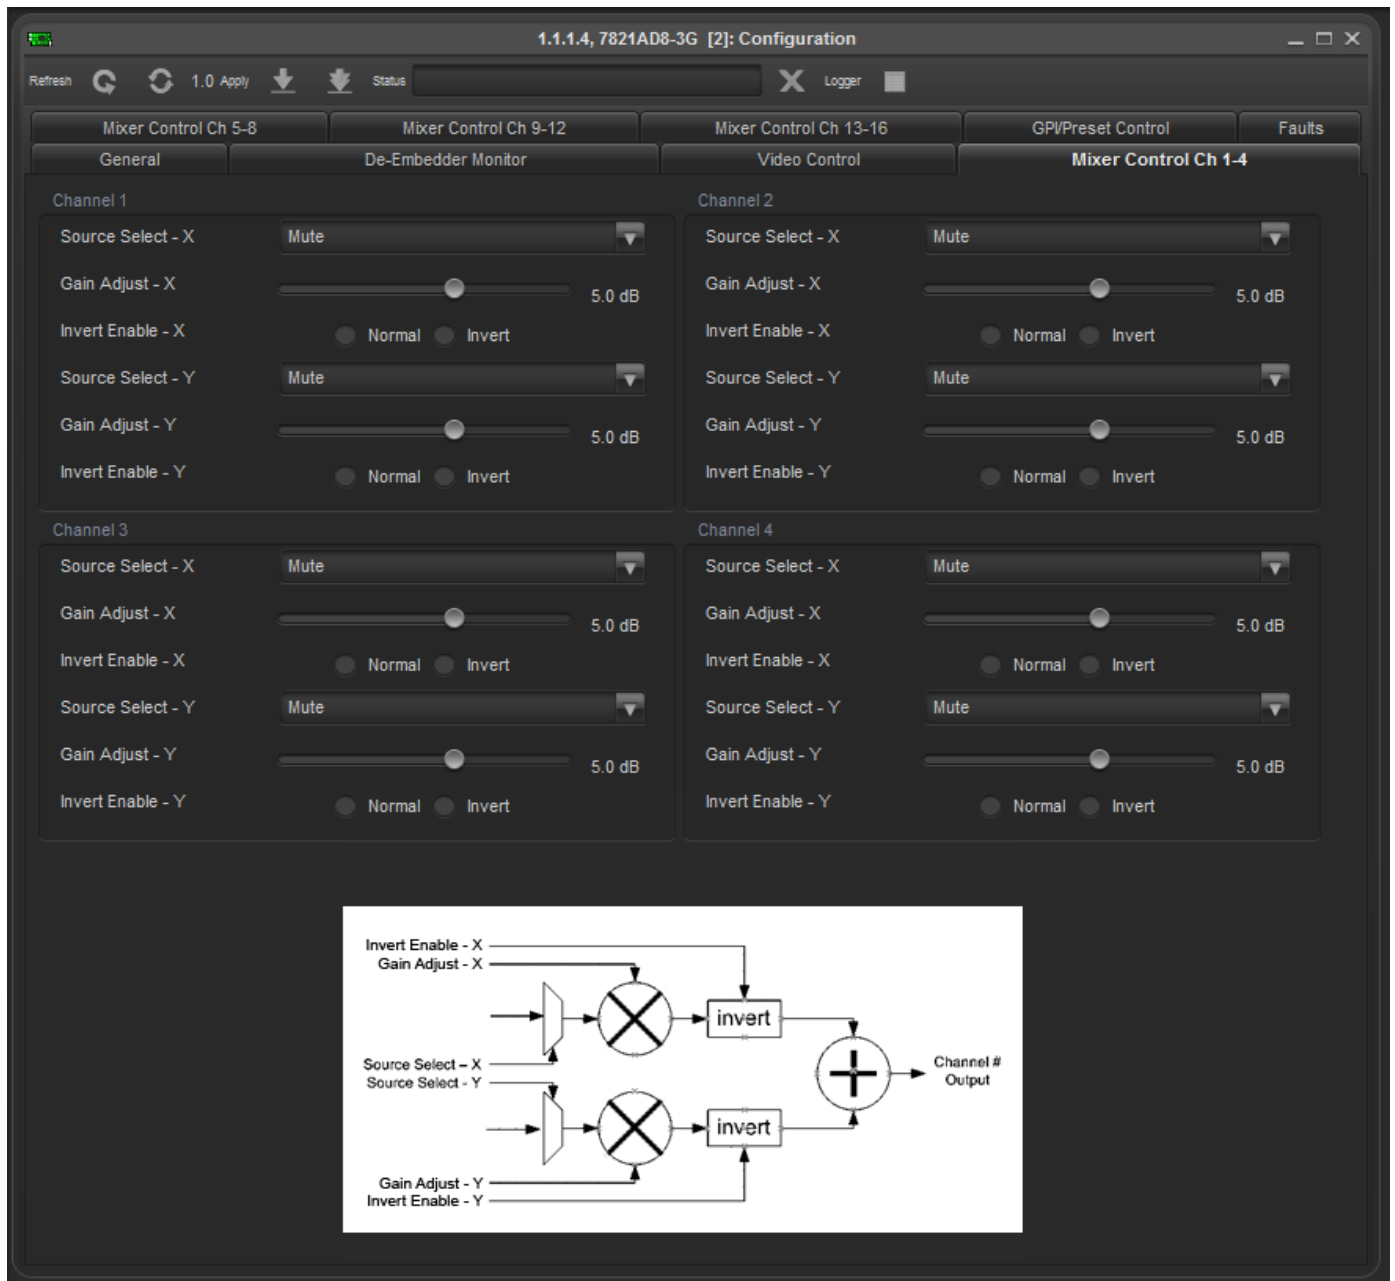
1.1.1.4, 7821AD8-3G [2]: Configuration

Refresh 1.0 Apply Status Logger

Mixer Control Ch 5-8 | Mixer Control Ch 9-12 | Mixer Control Ch 13-16 | GPI/Preset Control | Faults
General | De-Embedder Monitor | Video Control | Mixer Control Ch 1-4

Channel 1
Source Select - X Mute
Gain Adjust - X 5.0 dB
Invert Enable - X Normal Invert
Source Select - Y Mute
Gain Adjust - Y 5.0 dB
Invert Enable - Y Normal Invert

Channel 2
Source Select - X Mute
Gain Adjust - X 5.0 dB
Invert Enable - X Normal Invert
Source Select - Y Mute
Gain Adjust - Y 5.0 dB
Invert Enable - Y Normal Invert

Channel 3
Source Select - X Mute
Gain Adjust - X 5.0 dB
Invert Enable - X Normal Invert
Source Select - Y Mute
Gain Adjust - Y 5.0 dB
Invert Enable - Y Normal Invert

Channel 4
Source Select - X Mute
Gain Adjust - X 5.0 dB
Invert Enable - X Normal Invert
Source Select - Y Mute
Gain Adjust - Y 5.0 dB
Invert Enable - Y Normal Invert

Invert Enable - X
Gain Adjust - X
invert
Source Select – X
Source Select - Y
Channel # Output
invert
Gain Adjust - Y
Invert Enable - Y